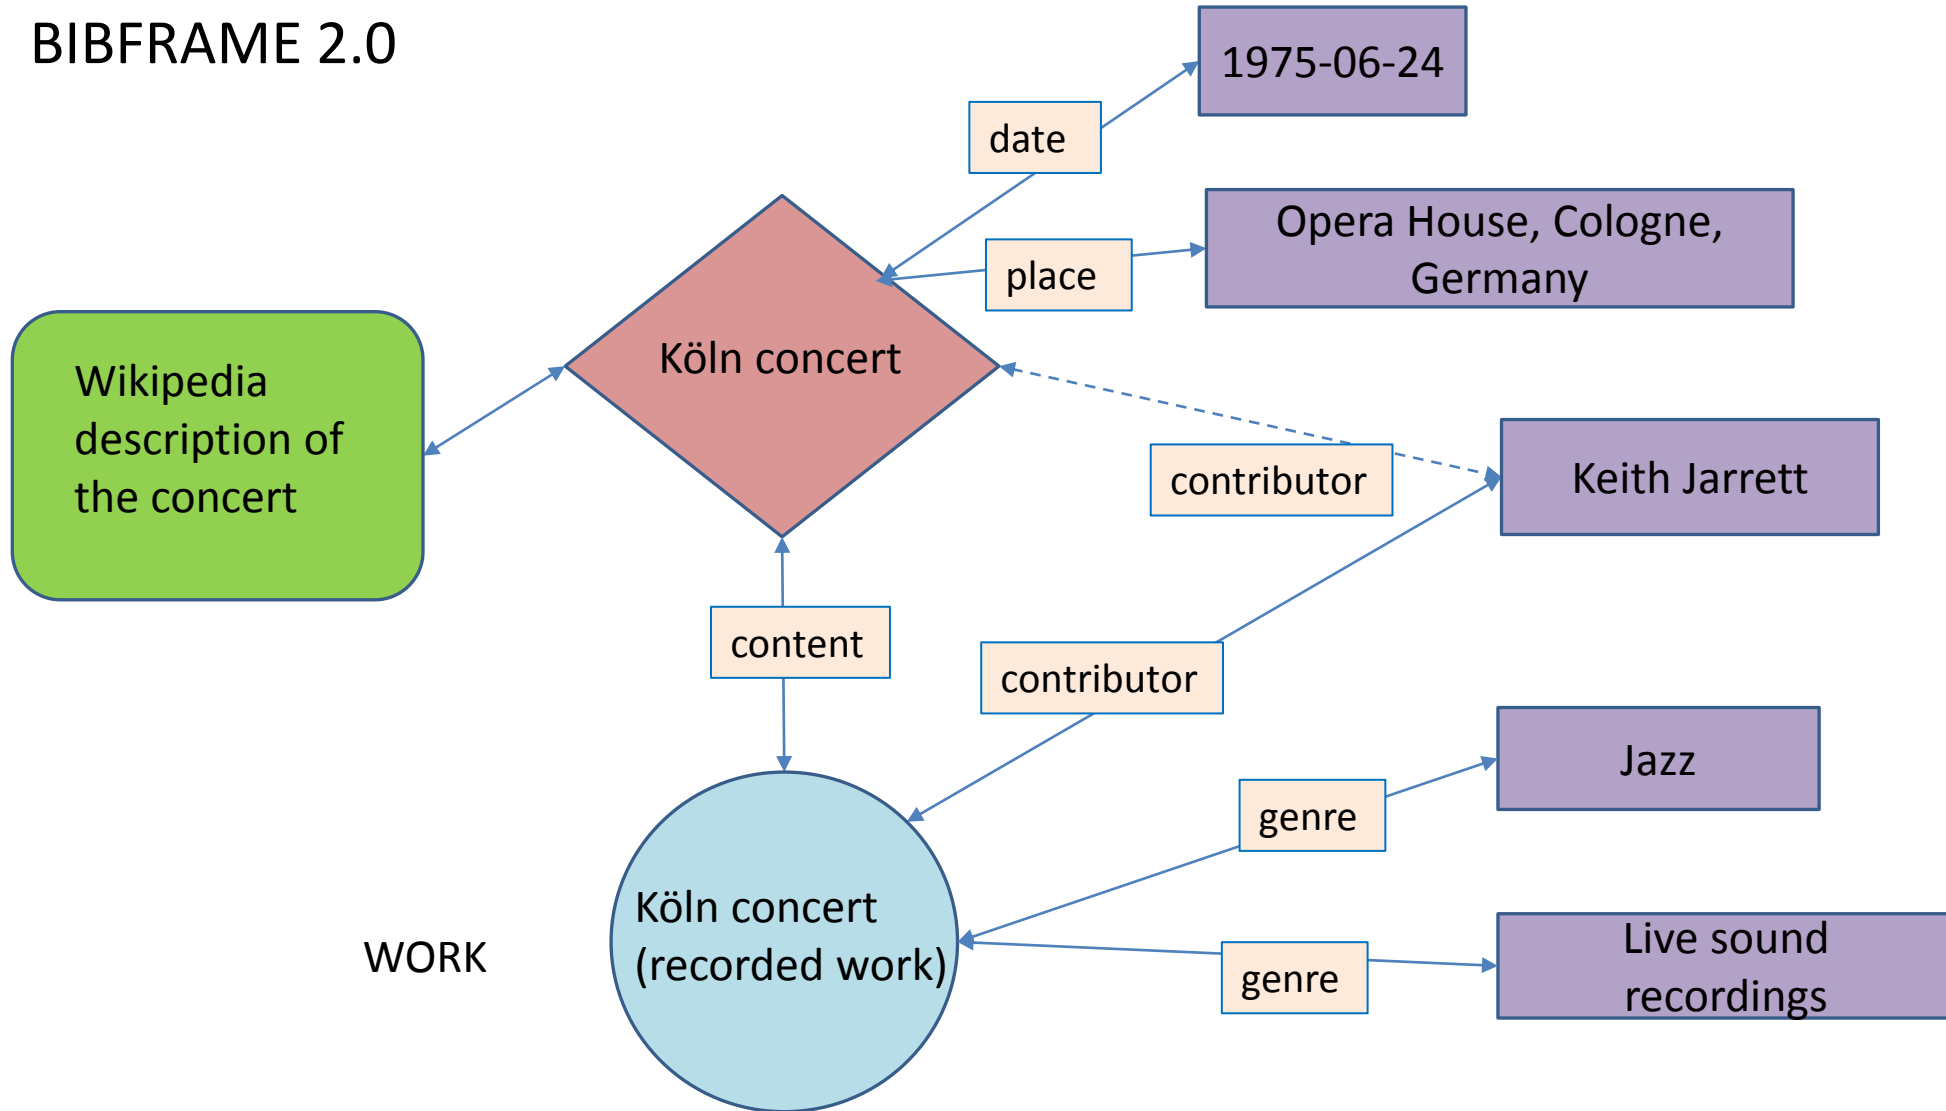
BIBFRAME 2.0

1975-06-24

date

Opera House, Cologne, Germany

place

Wikipedia description of the concert

Köln concert

contributor

Keith Jarrett

content

contributor

Jazz

genre

Köln concert (recorded work)

WORK

genre

Live sound recordings